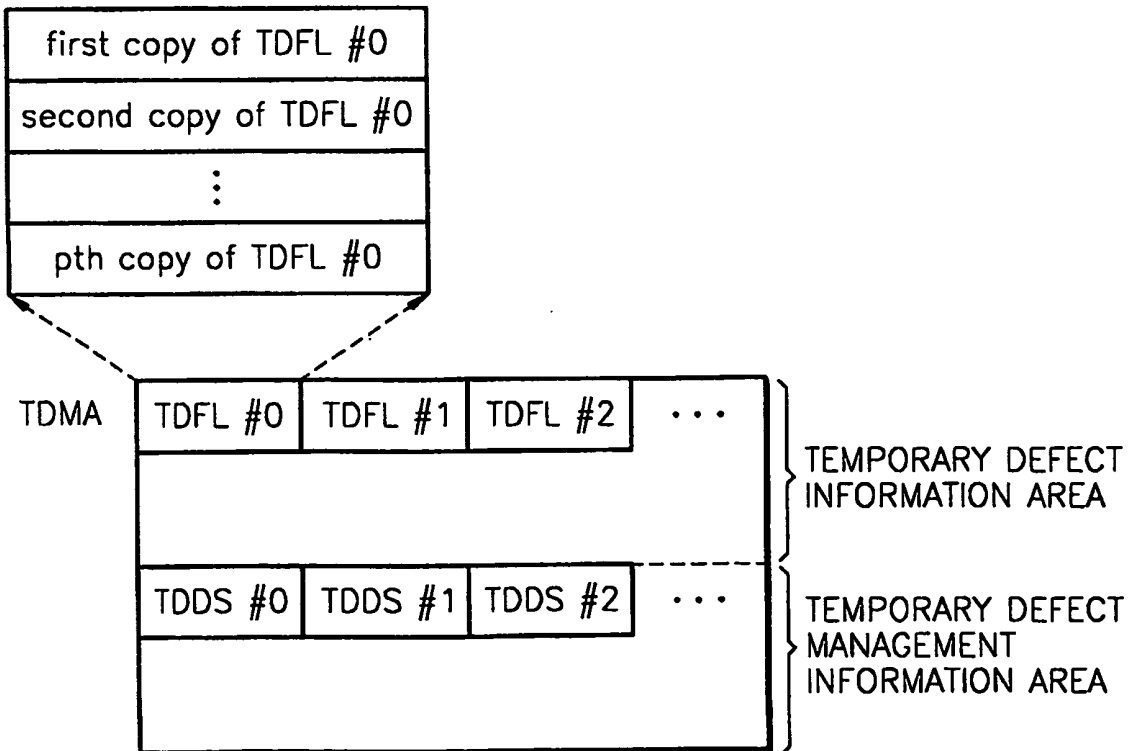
first copy of TDFL #0

second copy of TDFL #0

⋮

pth copy of TDFL #0

TDMA

TDFL #0 | TDFL #1 | TDFL #2 | . . .

TEMPORARY DEFECT INFORMATION AREA

TDDS #0 | TDDS #1 | TDDS #2 | . . .

TEMPORARY DEFECT MANAGEMENT INFORMATION AREA